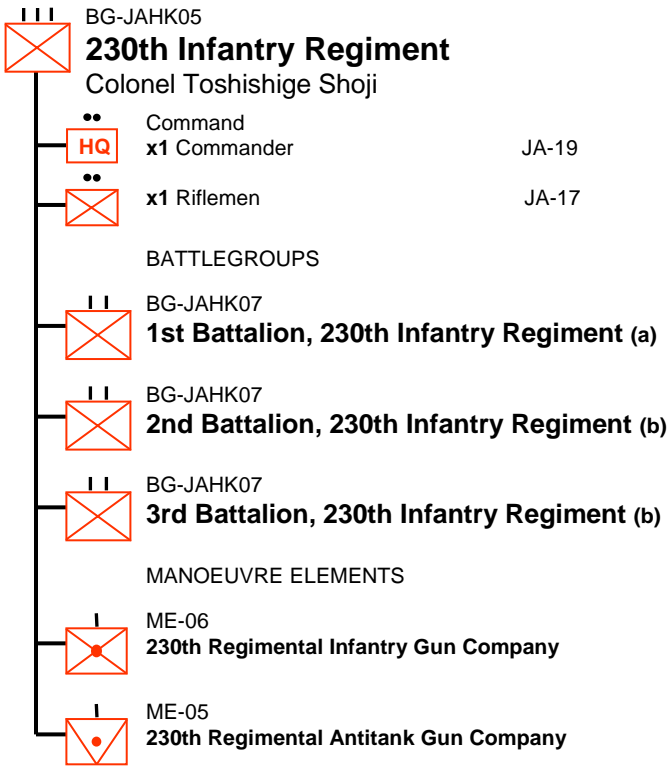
BG-JAHK05
**230th Infantry Regiment**
Colonel Toshishige Shoji

HQ
Command
**x1** Commander JA-19

**x1** Riflemen JA-17

BATTLEGROUPS

BG-JAHK07
**1st Battalion, 230th Infantry Regiment (a)**

BG-JAHK07
**2nd Battalion, 230th Infantry Regiment (b)**

BG-JAHK07
**3rd Battalion, 230th Infantry Regiment (b)**

MANOEUVRE ELEMENTS

ME-06
**230th Regimental Infantry Gun Company**

ME-05
**230th Regimental Antitank Gun Company**